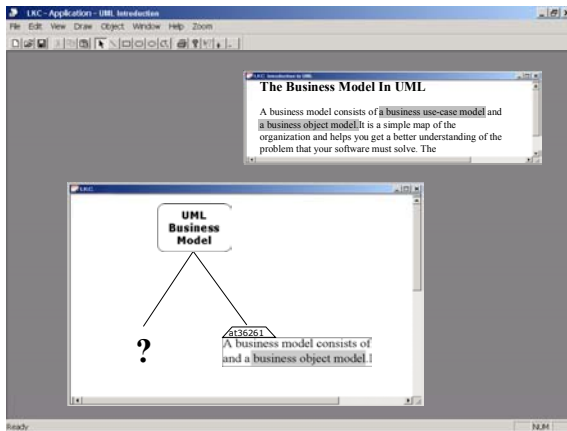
LKC - Application - UML Introduction

File Edit View Draw Object Window Help Zoom

LKC Introduction to UML

The Business Model In UML

A business model consists of a business use-case model and a business object model. It is a simple map of the organization and helps you get a better understanding of the problem that your software must solve. The

LKC

UML Business Model

?

at36261

A business model consists of and a business object model.I

Ready

NUM